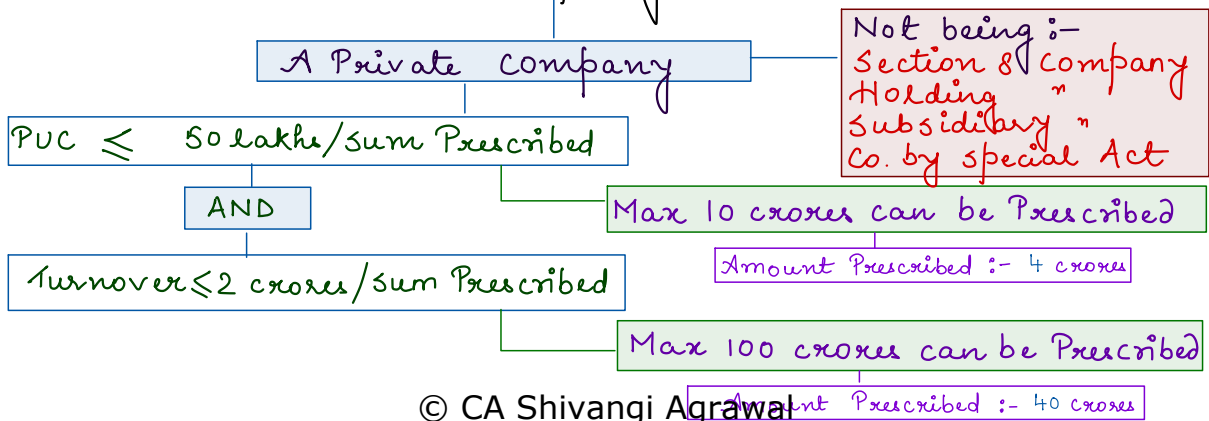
A Private Company

Not being :-
Section 8 Company
Holding "
Subsidiary "
Co. by special Act

PUC $\leq$ 50 lakhs/sum Prescribed

Max 10 crores can be Prescribed

Amount Prescribed :- 4 crores

AND

Turnover $\leq$ 2 crores/sum Prescribed

Max 100 crores can be Prescribed

Amount Prescribed :- 40 crores

© CA Shivangi Agrawal